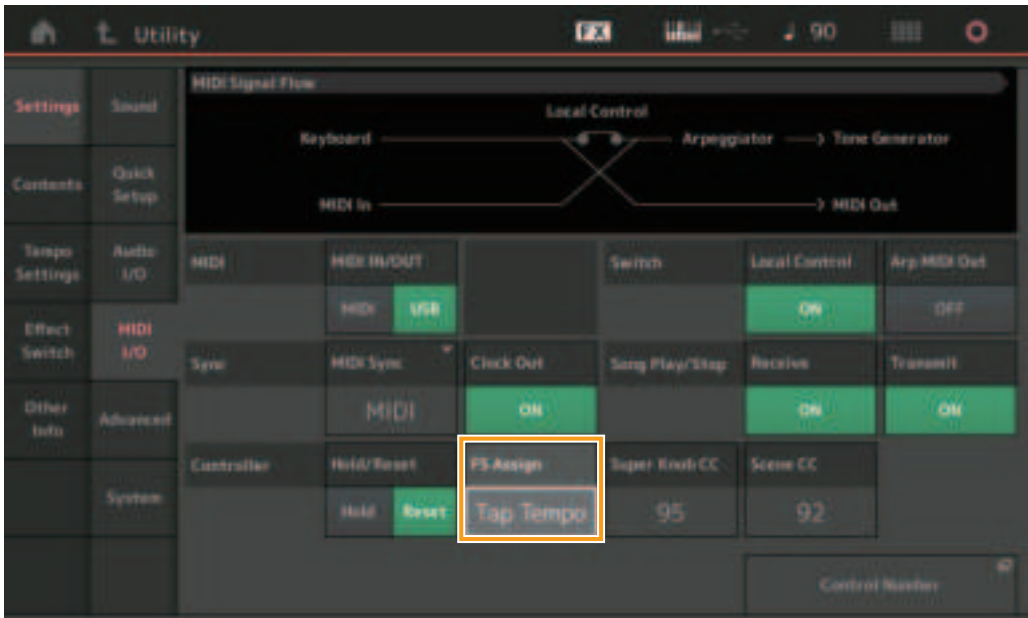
Utility
FX
90

Settings
Contents
Tempo Settings
Effect Switch
Other Info

Sound
Quick Setup
Audio I/O
MIDI I/O
Advanced
System

MIDI Signal Flow
Local Control
Keyboard
Arpeggiator
Tone Generator
MIDI In
MIDI Out

| MIDI | MIDI IN/OUT | | Switch | Local Control | Arp MIDI Out |
|---|---|---|---|---|---|
| | MIDI USB | | | ON | OFF |
| Sync | MIDI Sync | Clock Out | Song Play/Stop | Receive | Transmit |
| | MIDI | ON | | ON | ON |
| Controller | Hold/Reset | FS Assign | Super Knob CC | Scene CC | |
| | Hold Reset | Tap Tempo | 95 | 92 | |

Control Number